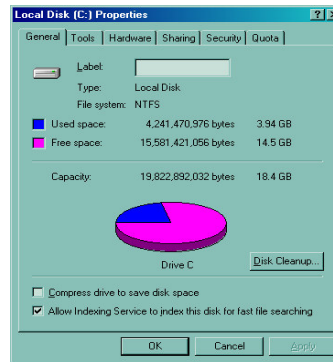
Local Disk (C:) Properties

?

X

General

Tools

Hardware

Sharing

Security

Quota

Label:

Type: Local Disk

File system: NTFS

Used space: 4,241,470,976 bytes 3.94 GB

Free space: 15,581,421,056 bytes 14.5 GB

Capacity: 19,822,892,032 bytes 18.4 GB

Drive C

Disk Cleanup...

Compress drive to save disk space

Allow Indexing Service to index this disk for fast file searching

OK

Cancel

Apply